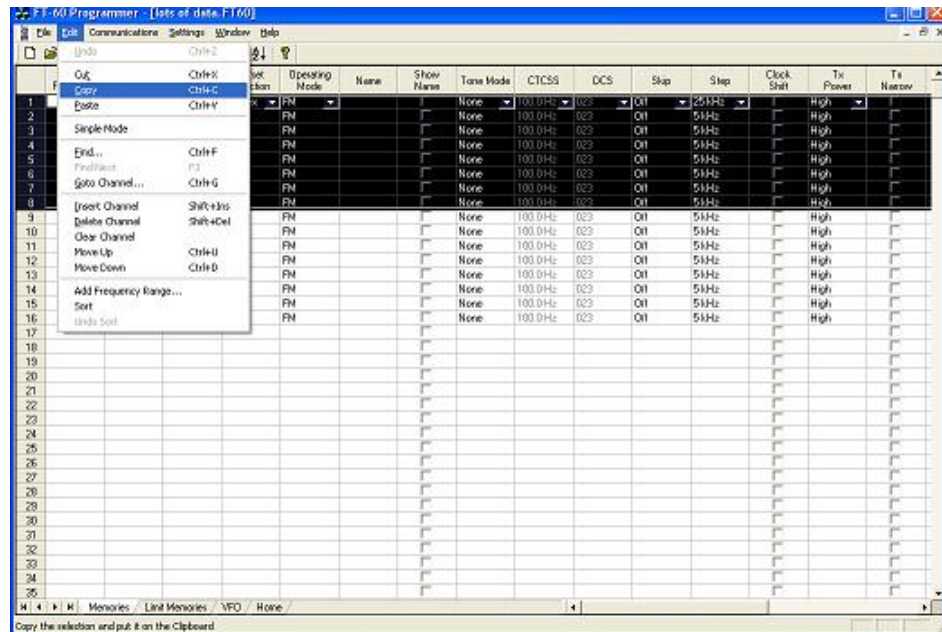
FT-60 Programmer - [lots of data.FT60]

File Edit Communications Settings Window Help

Undo Ctrl+Z
Cut Ctrl+X
Copy Ctrl+C
Paste Ctrl+V
Simple Mode
Find... Ctrl+F
Find Next F3
Goto Channel... Ctrl+G
Insert Channel Shift+Ins
Delete Channel Shift+Del
Clear Channel
Move Up Ctrl+U
Move Down Ctrl+D
Add Frequency Range...
Sort
Undo Sort

| | Offset Direction | Operating Mode | Name | Show Name | Tone Mode | CTCSS | DCS | Skip | Step | Clock Shift | Tx Power | Tx Narrow |
|---|---|---|---|---|---|---|---|---|---|---|---|---|
| 1 | | FM | | | None | 100.0 Hz | 023 | Off | 25kHz | | High | |
| 2 | | FM | | | None | 100.0 Hz | 023 | Off | 5kHz | | High | |
| 3 | | FM | | | None | 100.0 Hz | 023 | Off | 5kHz | | High | |
| 4 | | FM | | | None | 100.0 Hz | 023 | Off | 5kHz | | High | |
| 5 | | FM | | | None | 100.0 Hz | 023 | Off | 5kHz | | High | |
| 6 | | FM | | | None | 100.0 Hz | 023 | Off | 5kHz | | High | |
| 7 | | FM | | | None | 100.0 Hz | 023 | Off | 5kHz | | High | |
| 8 | | FM | | | None | 100.0 Hz | 023 | Off | 5kHz | | High | |
| 9 | | FM | | | None | 100.0 Hz | 023 | Off | 5kHz | | High | |
| 10 | | FM | | | None | 100.0 Hz | 023 | Off | 5kHz | | High | |
| 11 | | FM | | | None | 100.0 Hz | 023 | Off | 5kHz | | High | |
| 12 | | FM | | | None | 100.0 Hz | 023 | Off | 5kHz | | High | |
| 13 | | FM | | | None | 100.0 Hz | 023 | Off | 5kHz | | High | |
| 14 | | FM | | | None | 100.0 Hz | 023 | Off | 5kHz | | High | |
| 15 | | FM | | | None | 100.0 Hz | 023 | Off | 5kHz | | High | |
| 16 | | FM | | | None | 100.0 Hz | 023 | Off | 5kHz | | High | |
| 17 | | | | | | | | | | | | |
| 18 | | | | | | | | | | | | |
| 19 | | | | | | | | | | | | |
| 20 | | | | | | | | | | | | |
| 21 | | | | | | | | | | | | |
| 22 | | | | | | | | | | | | |
| 23 | | | | | | | | | | | | |
| 24 | | | | | | | | | | | | |
| 25 | | | | | | | | | | | | |
| 26 | | | | | | | | | | | | |
| 27 | | | | | | | | | | | | |
| 28 | | | | | | | | | | | | |
| 29 | | | | | | | | | | | | |
| 30 | | | | | | | | | | | | |
| 31 | | | | | | | | | | | | |
| 32 | | | | | | | | | | | | |
| 33 | | | | | | | | | | | | |
| 34 | | | | | | | | | | | | |
| 35 | | | | | | | | | | | | |

Memories / Limit Memories / VFO / Home /

Copy the selection and put it on the Clipboard